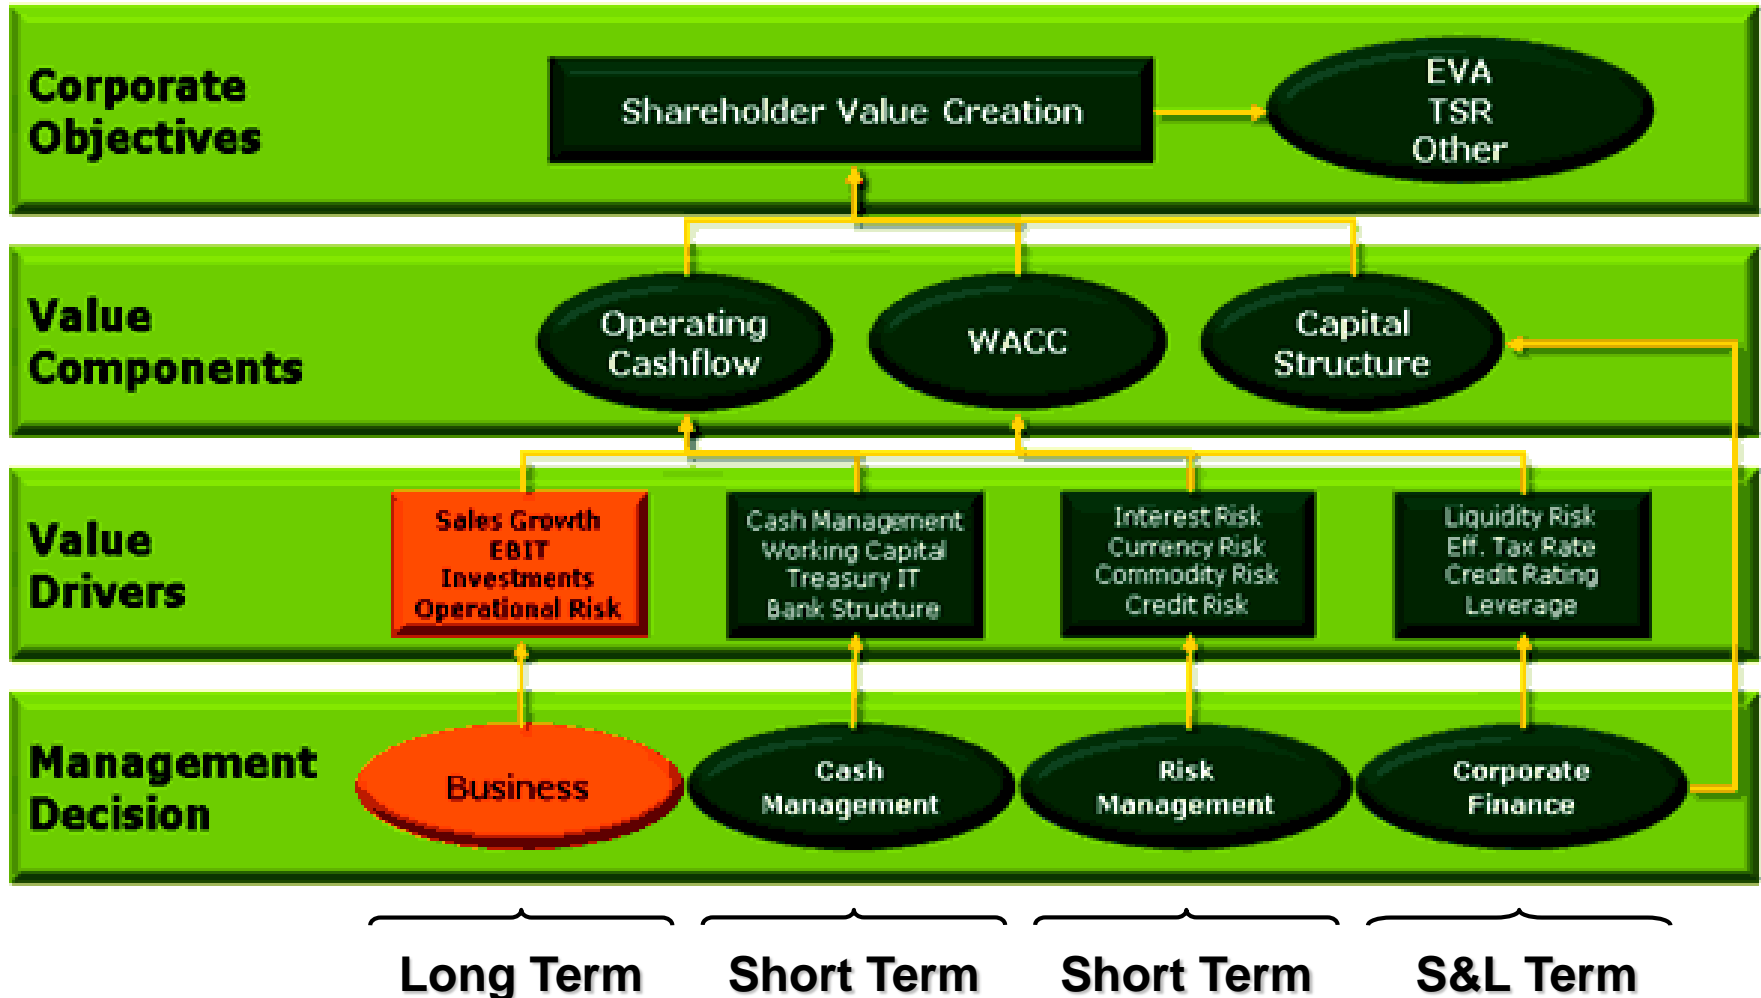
Corporate Objectives

Shareholder Value Creation

EVA
TSR
Other

Value Components

Operating Cashflow

WACC

Capital Structure

Value Drivers

Sales Growth
EBIT
Investments
Operational Risk

Cash Management
Working Capital
Treasury IT
Bank Structure

Interest Risk
Currency Risk
Commodity Risk
Credit Risk

Liquidity Risk
Eff. Tax Rate
Credit Rating
Leverage

Management Decision

Business

Cash Management

Risk Management

Corporate Finance

Long Term

Short Term

Short Term

S&L Term